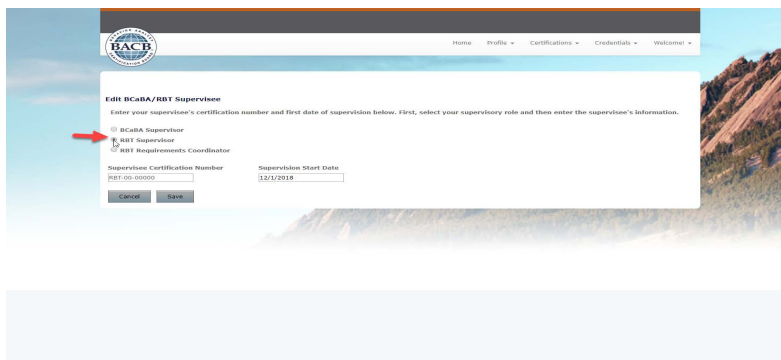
BACB

Home Profile ▾ Certifications ▾ Credentials ▾ Welcome! ▾

Edit BCaBA/RBT Supervisee

Enter your supervisee's certification number and first date of supervision below. First, select your supervisory role and then enter the supervisee's information.

BCaBA Supervisor
RBT Supervisor
RBT Requirements Coordinator

Supervisee Certification Number
RBT-00-00000

Supervision Start Date
12/1/2018

Cancel Save